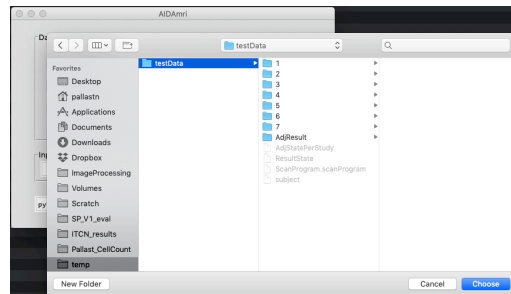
AIDAmri

Da

Ing

py

testData

Favorites
Desktop
pallastn
Applications
Documents
Downloads
Dropbox
ImageProcessing
Volumes
Scratch
SP_V1_eval
ITCN_results
Pallast_CellCount
temp

testData

1
2
3
4
5
6
7
AdjResult
AdjStatePerStudy
ResultState
ScanProgram.scanProgram
subject

New Folder

Cancel
Choose